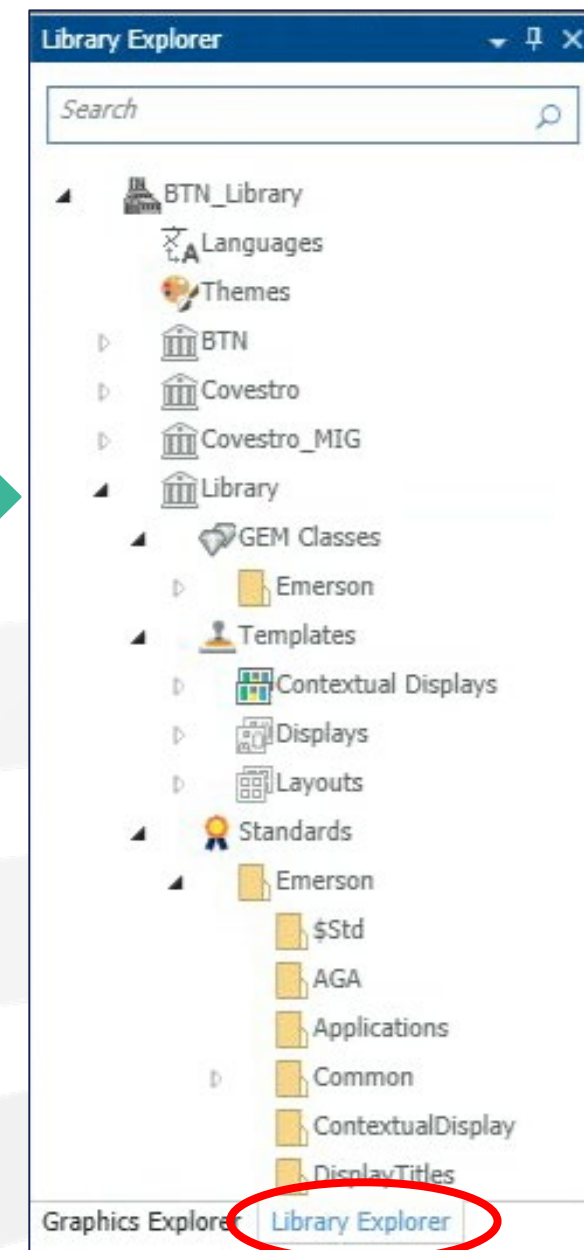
Library Explorer

Search

BTN_Library
Languages
Themes
BTN
Covestro
Covestro_MIG
Library
GEM Classes
Emerson
Templates
Contextual Displays
Displays
Layouts
Standards
Emerson
$Std
AGA
Applications
Common
ContextualDisplay
DisplayTitles

Graphics Explorer
Library Explorer